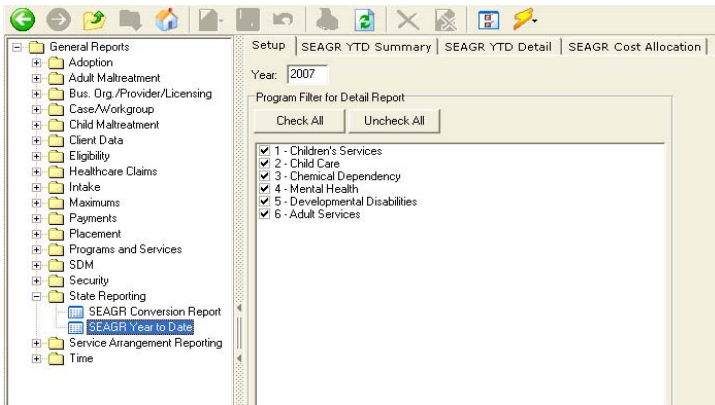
General Reports
Adoption
Adult Maltreatment
Bus. Org./Provider/Licensing
Case/Workgroup
Child Maltreatment
Client Data
Eligibility
Healthcare Claims
Intake
Maximums
Payments
Placement
Programs and Services
SDM
Security
State Reporting
SEAGR Conversion Report
SEAGR Year to Date
Service Arrangement Reporting
Time

Setup | SEAGR YTD Summary | SEAGR YTD Detail | SEAGR Cost Allocation

Year: 2007

Program Filter for Detail Report

Check All
Uncheck All

1 - Children's Services
2 - Child Care
3 - Chemical Dependency
4 - Mental Health
5 - Developmental Disabilities
6 - Adult Services